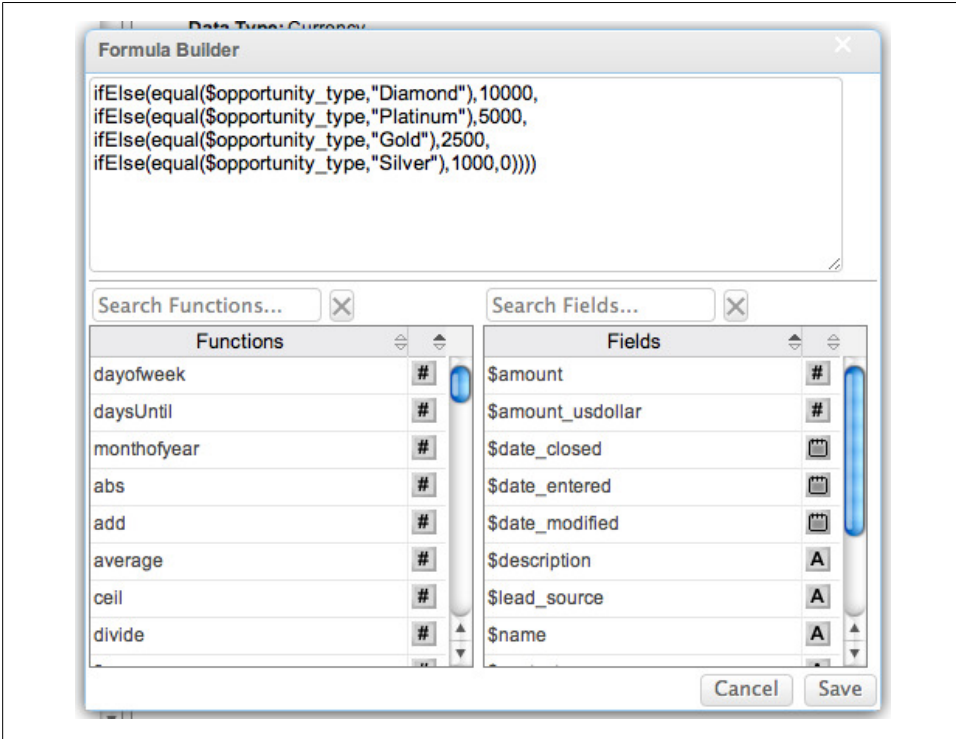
Data Type: Currency

Formula Builder

ifElse(equal($opportunity_type,"Diamond"),10000,
ifElse(equal($opportunity_type,"Platinum"),5000,
ifElse(equal($opportunity_type,"Gold"),2500,
ifElse(equal($opportunity_type,"Silver"),1000,0))))

Search Functions...

| Functions | |
|---|---|
| dayofweek | # |
| daysUntil | # |
| monthofyear | # |
| abs | # |
| add | # |
| average | # |
| ceil | # |
| divide | # |

Search Fields...

| Fields | |
|---|---|
| $amount | # |
| $amount_usdollar | # |
| $date_closed | |
| $date_entered | |
| $date_modified | |
| $description | A |
| $lead_source | A |
| $name | A |

Cancel Save